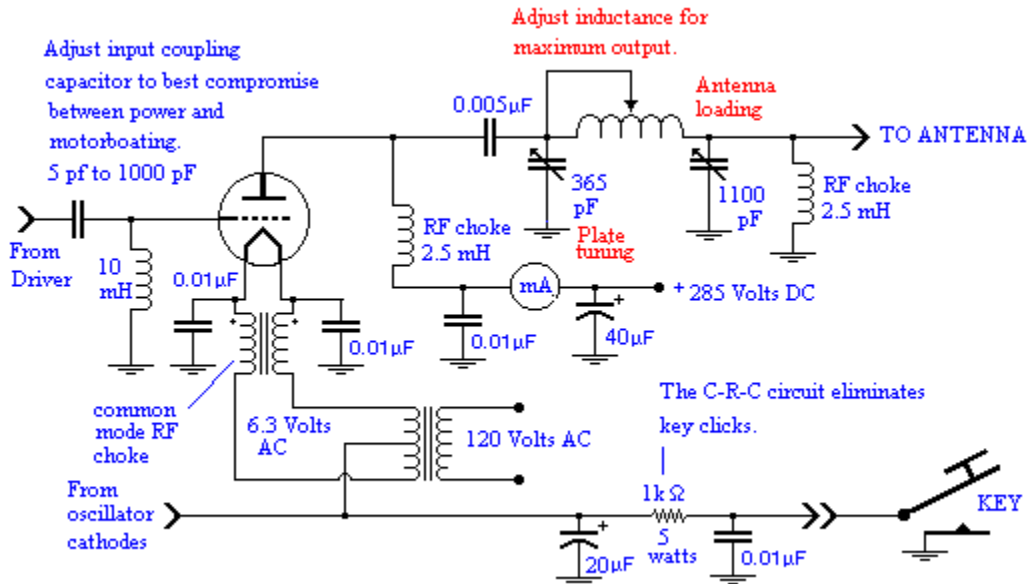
Adjust inductance for maximum output.

Adjust input coupling capacitor to best compromise between power and motorboating. 5 pf to 1000 pF

0.005μF

Antenna loading

TO ANTENNA

365 pF

1100 pF

RF choke 2.5 mH

From Driver

10 mH

RF choke 2.5 mH

Plate tuning

0.01μF

mA

+ 285 Volts DC

0.01μF

0.01μF

40μF

The C-R-C circuit eliminates key clicks.

common mode RF choke

6.3 Volts AC

120 Volts AC

From oscillator cathodes

1k Ω 5 watts

20μF

0.01μF

KEY